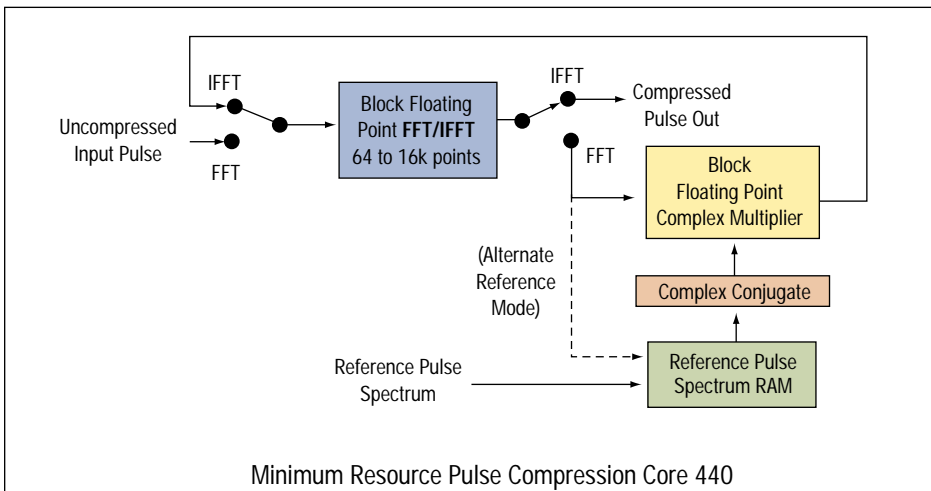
IFFT

Uncompressed Input Pulse

FFT

Block Floating Point **FFT/IFFT** 64 to 16k points

IFFT

Compressed Pulse Out

FFT

Block Floating Point Complex Multiplier

(Alternate Reference Mode)

Complex Conjugate

Reference Pulse Spectrum

Reference Pulse Spectrum RAM

Minimum Resource Pulse Compression Core 440